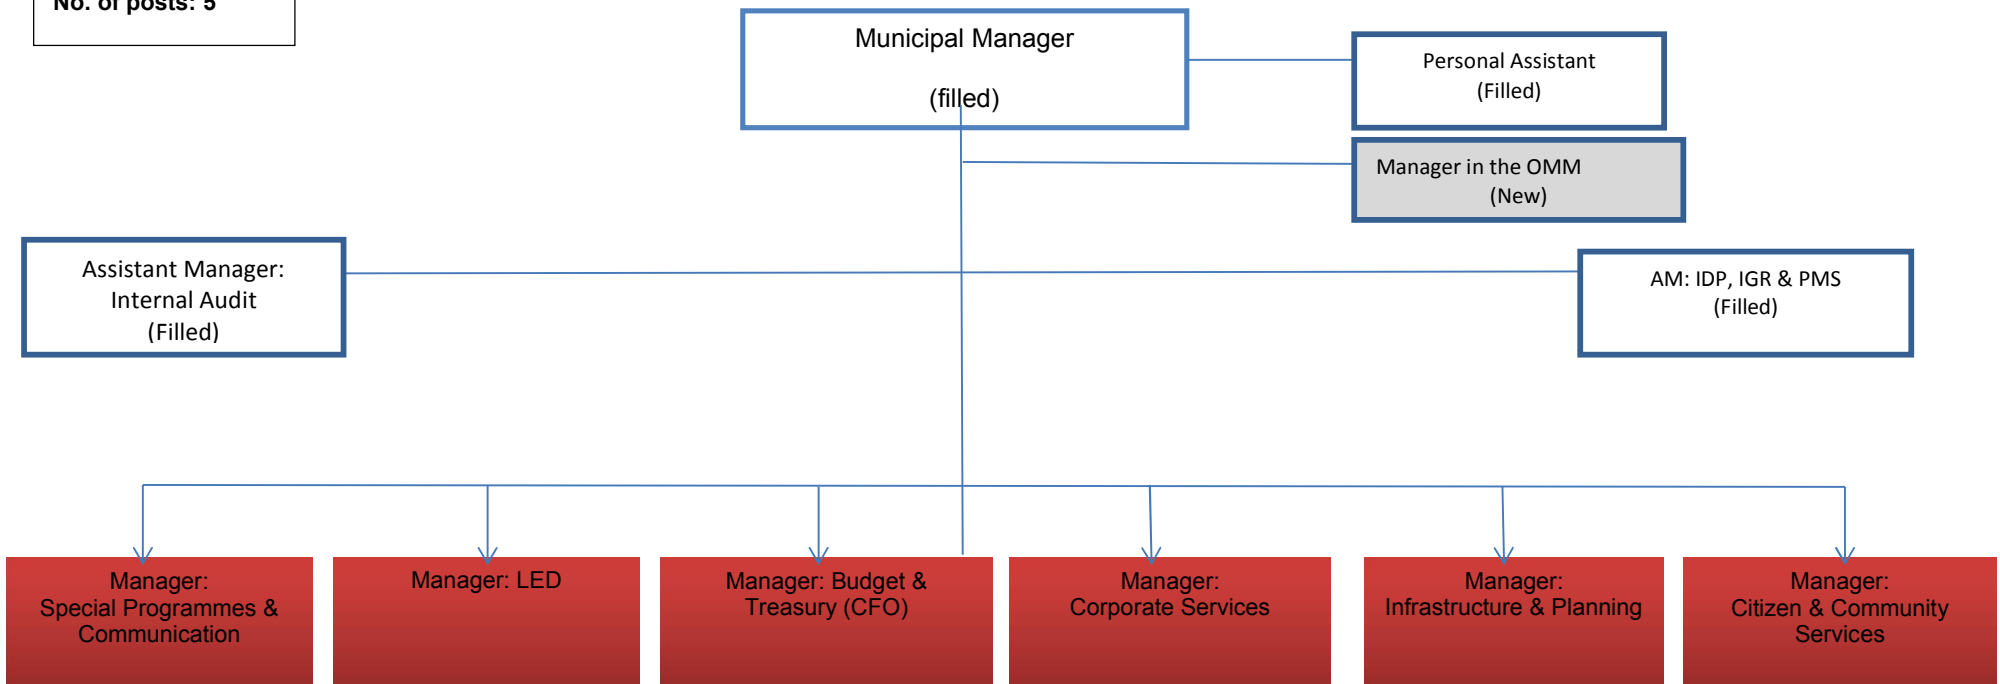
No. of posts: 5

Municipal Manager

(filled)

Personal Assistant
(Filled)

Manager in the OMM
(New)

Assistant Manager:
Internal Audit
(Filled)

AM: IDP, IGR & PMS
(Filled)

Manager:
Special Programmes &
Communication

Manager: LED

Manager: Budget &
Treasury (CFO)

Manager:
Corporate Services

Manager:
Infrastructure & Planning

Manager:
Citizen & Community
Services